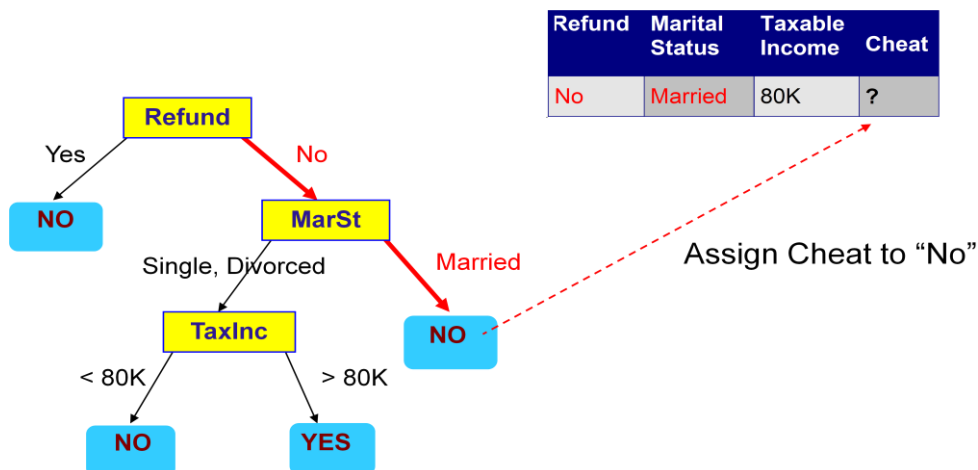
| Refund | Marital Status | Taxable Income | Cheat |
|---|---|---|---|
| No | Married | 80K | ? |

Refund

Yes

No

NO

MarSt

Single, Divorced

Married

TaxInc

NO

< 80K

> 80K

NO

YES

Assign Cheat to “No”